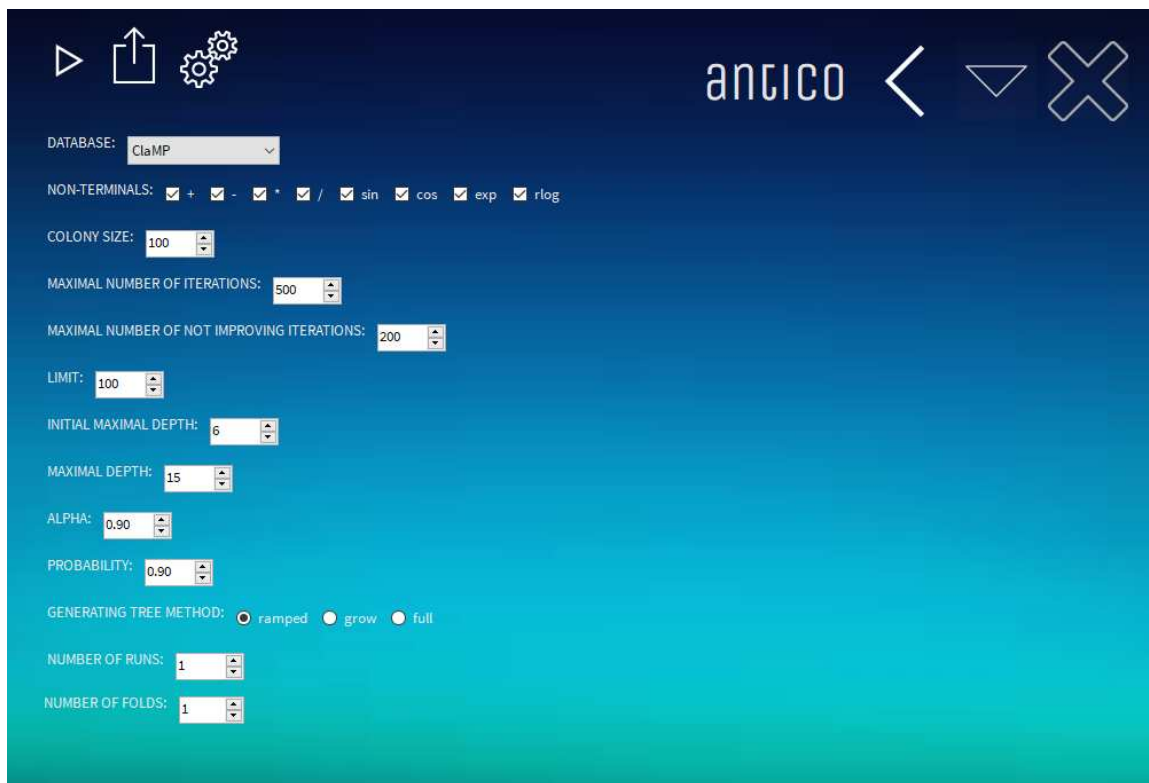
antico

DATABASE: ClaMP

NON-TERMINALS: + - * / sin cos exp rlog

COLONY SIZE: 100

MAXIMAL NUMBER OF ITERATIONS: 500

MAXIMAL NUMBER OF NOT IMPROVING ITERATIONS: 200

LIMIT: 100

INITIAL MAXIMAL DEPTH: 6

MAXIMAL DEPTH: 15

ALPHA: 0.90

PROBABILITY: 0.90

GENERATING TREE METHOD: ramped grow full

NUMBER OF RUNS: 1

NUMBER OF FOLDS: 1